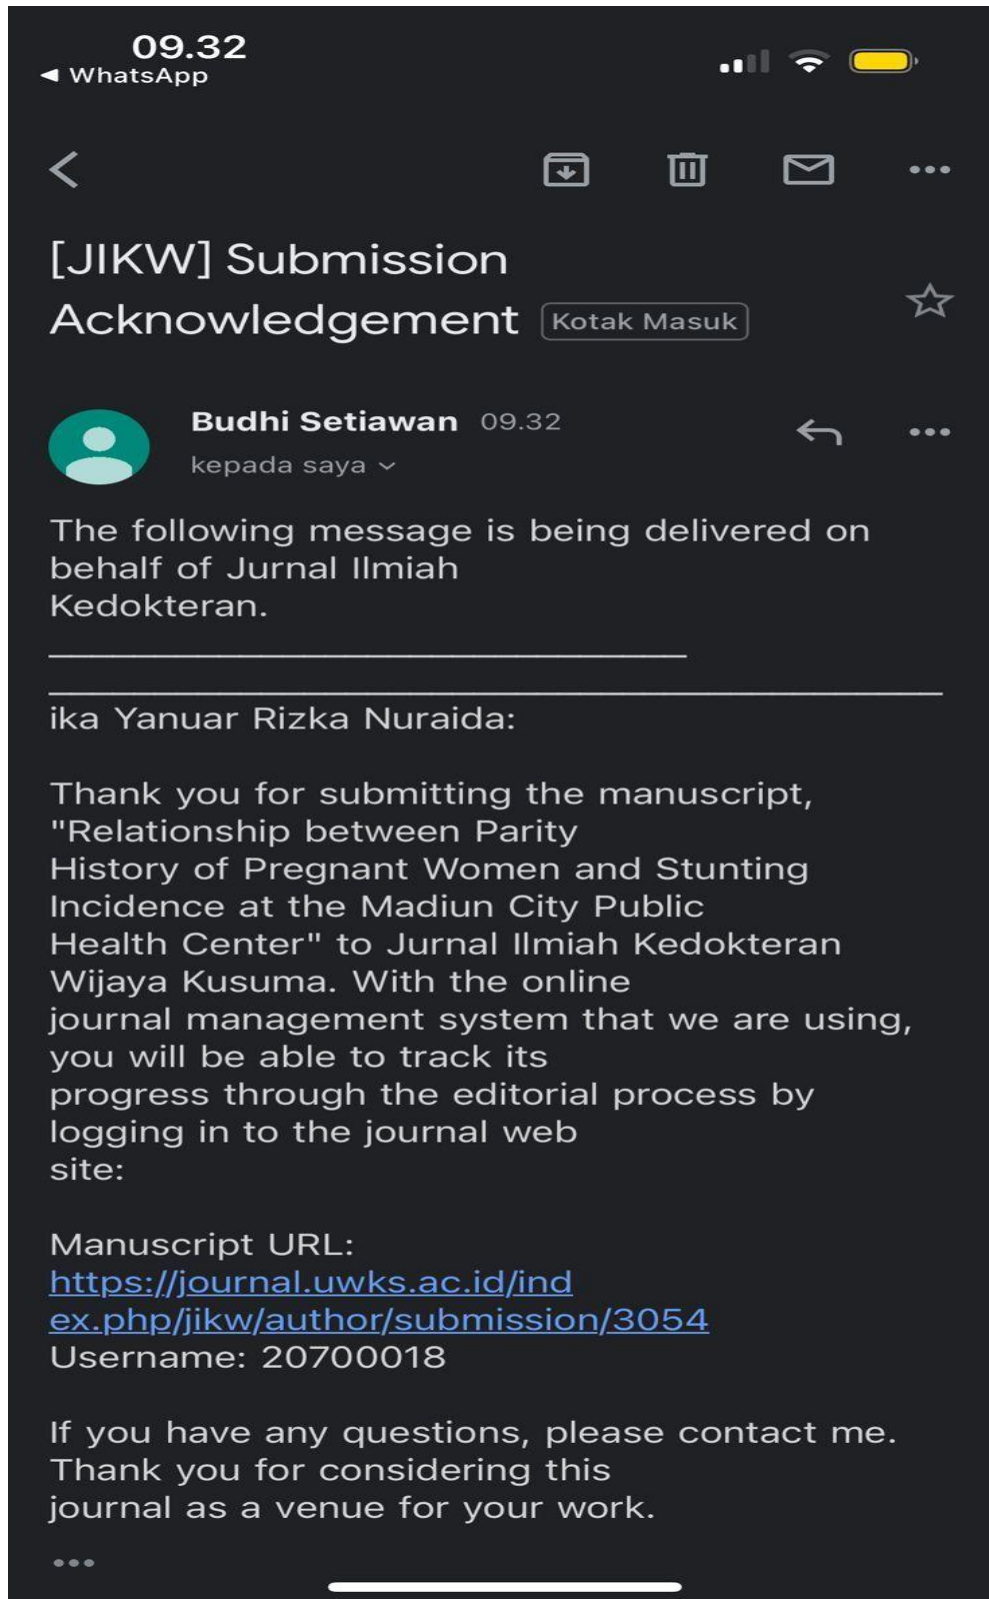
09.32
◂ WhatsApp

[JIKW] Submission Acknowledgement Kotak Masuk

Budhi Setiawan 09.32
kepada saya

The following message is being delivered on behalf of Jurnal Ilmiah Kedokteran.

________________________________

________________________________________

ika Yanuar Rizka Nuraida:

Thank you for submitting the manuscript, "Relationship between Parity History of Pregnant Women and Stunting Incidence at the Madiun City Public Health Center" to Jurnal Ilmiah Kedokteran Wijaya Kusuma. With the online journal management system that we are using, you will be able to track its progress through the editorial process by logging in to the journal web site:

Manuscript URL: https://journal.uwks.ac.id/index.php/jikw/author/submission/3054
Username: 20700018

If you have any questions, please contact me. Thank you for considering this journal as a venue for your work.

•••